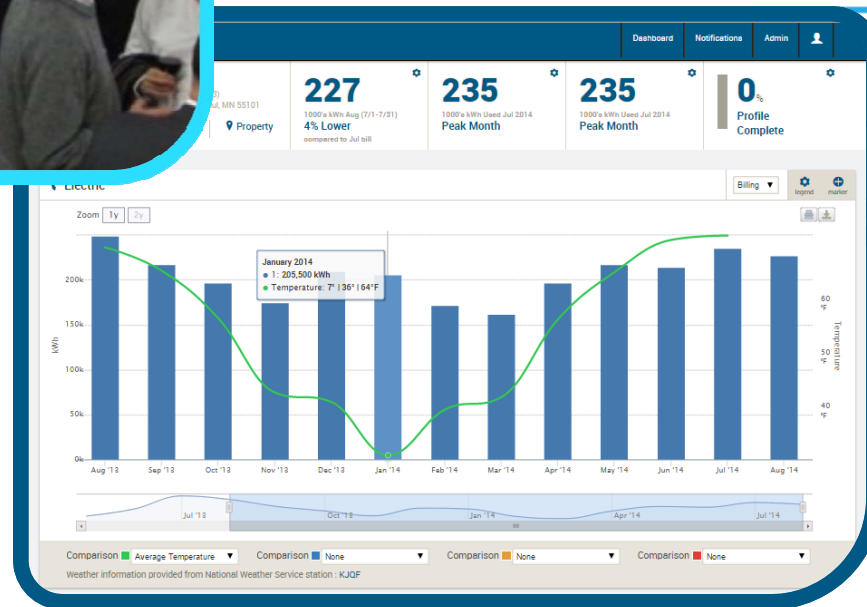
Dashboard Notifications Admin

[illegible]3)
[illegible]l, MN 55101

Property

227
1000's kWh Aug (7/1-7/31)
4% Lower
compared to Jul bill

235
1000's kWh Used Jul 2014
Peak Month

235
1000's kWh Used Jul 2014
Peak Month

0%
Profile Complete

Electric

Billing

legend marker

Zoom 1y 2y

January 2014
1: 205,500 kWh
Temperature: 7° | 36° | 64°F

200k
150k
100k
50k
0k

kWh

60 °F
50 °F
40 °F

Temperature

Aug '13 Sep '13 Oct '13 Nov '13 Dec '13 Jan '14 Feb '14 Mar '14 Apr '14 May '14 Jun '14 Jul '14 Aug '14

Jul '13 Oct '13 Jan '14 Apr '14 Jul '14

Comparison Average Temperature
Comparison None
Comparison None
Comparison None

Weather information provided from National Weather Service station : KJQF